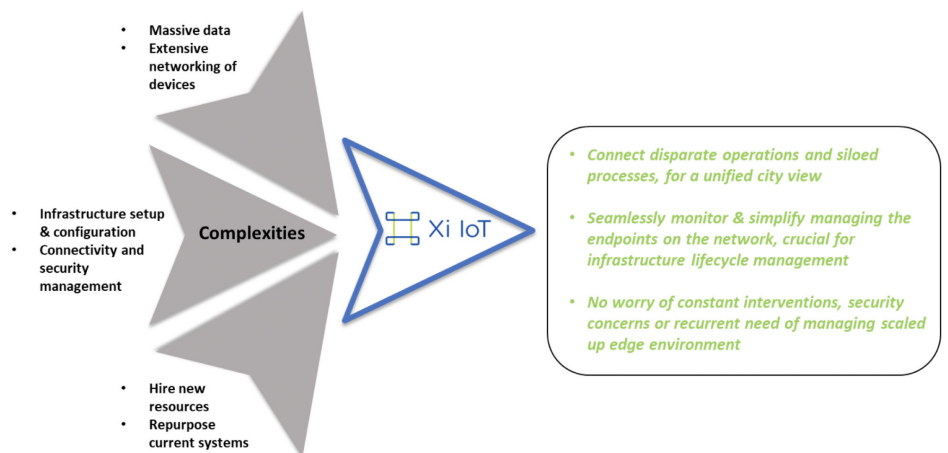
• Massive data
• Extensive networking of devices

• Infrastructure setup & configuration
• Connectivity and security management

Complexities

Xi IoT

• Hire new resources
• Repurpose current systems

• Connect disparate operations and siloed processes, for a unified city view

• Seamlessly monitor & simplify managing the endpoints on the network, crucial for infrastructure lifecycle management

• No worry of constant interventions, security concerns or recurrent need of managing scaled up edge environment